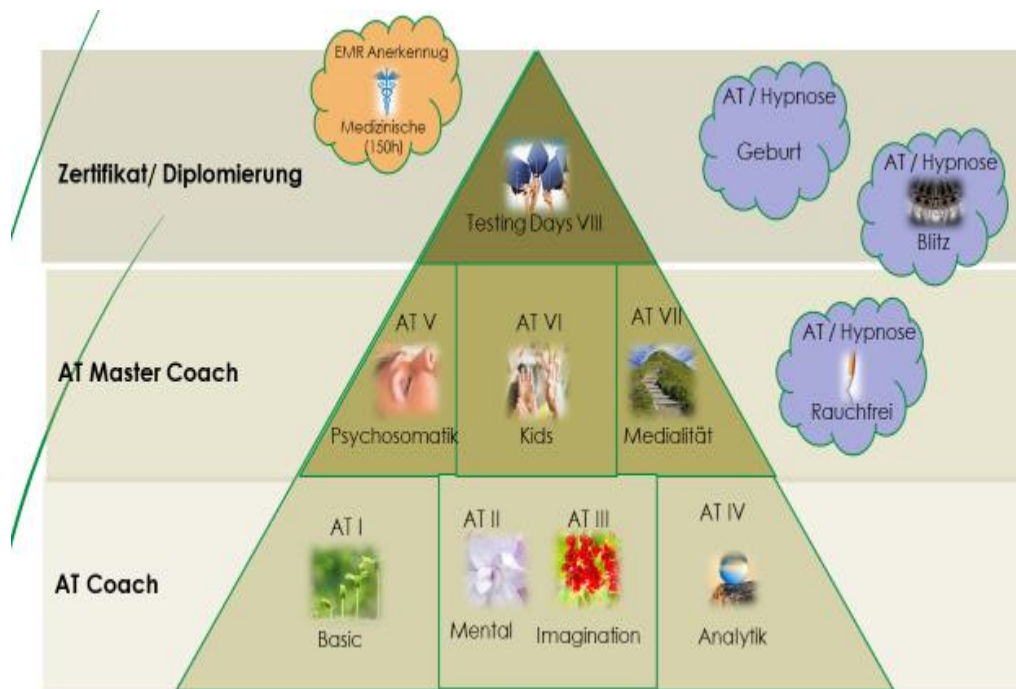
EMR Anerkennug

Medizinische (150h)

AT / Hypnose

Geburt

AT / Hypnose

Blitz

Zertifikat/ Diplomierung

Testing Days VIII

AT Master Coach

AT V

Psychosomatik

AT VI

Kids

AT VII

Medialität

AT / Hypnose

Rauchfrei

AT Coach

AT I

Basic

AT II

Mental

AT III

Imagination

AT IV

Analytik